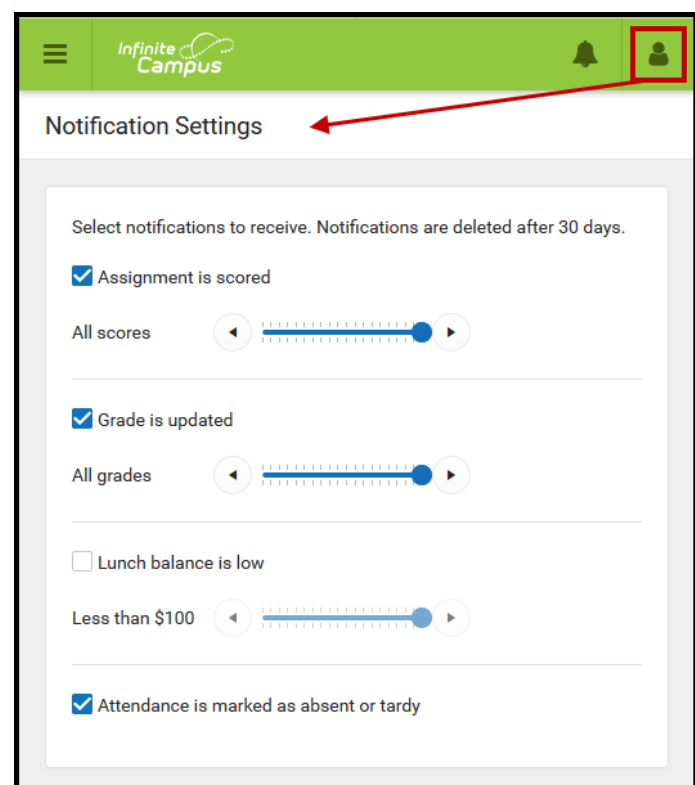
Infinite Campus

Notification Settings

Select notifications to receive. Notifications are deleted after 30 days.

Assignment is scored

All scores

Grade is updated

All grades

Lunch balance is low

Less than $100

Attendance is marked as absent or tardy